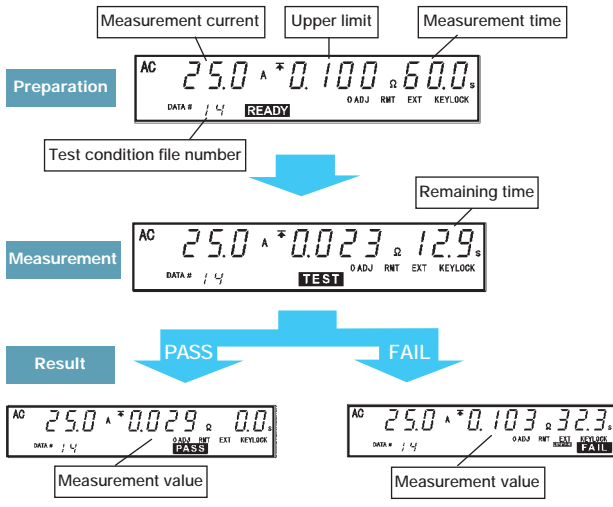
Measurement current

Upper limit

Measurement time

Preparation

AC 25.0 A * 0.100 Ω 60.0 s

DATA # 14 READY 0 ADJ RMT EXT KEYLOCK

Test condition file number

Remaining time

Measurement

AC 25.0 A * 0.023 Ω 12.9 s

DATA # 14 TEST 0 ADJ RMT EXT KEYLOCK

Result

PASS

FAIL

AC 25.0 A * 0.029 Ω 0.0 s

DATA # 14 0 ADJ RMT EXT KEYLOCK PASS

Measurement value

AC 25.0 A * 0.103 Ω 32.3 s

DATA # 14 0 ADJ RMT EXT KEYLOCK FAIL

Measurement value